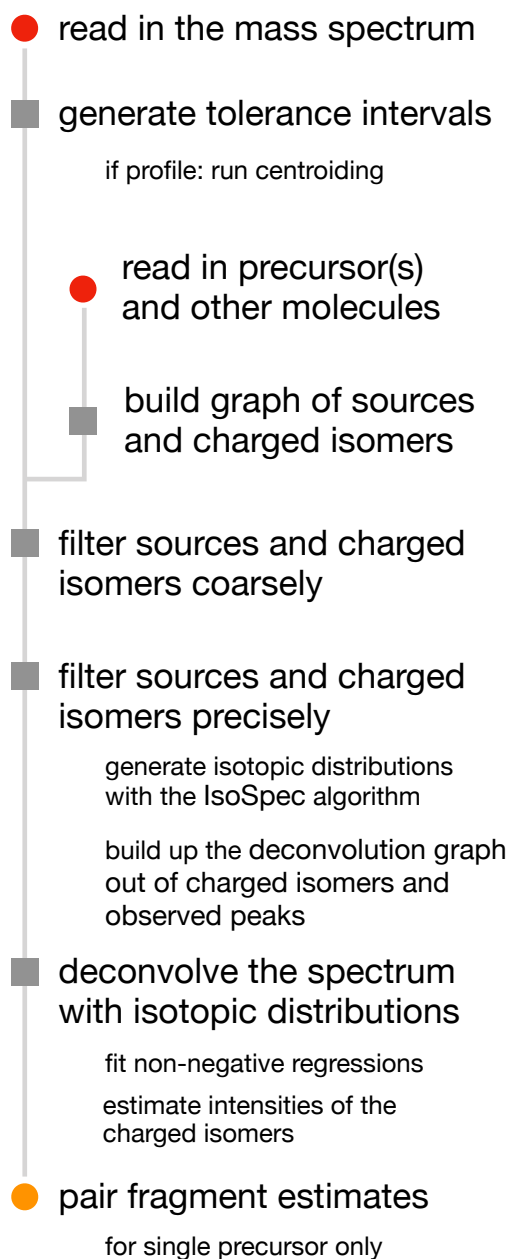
read in the mass spectrum

generate tolerance intervals

if profile: run centroiding

read in precursor(s) and other molecules

build graph of sources and charged isomers

filter sources and charged isomers coarsely

filter sources and charged isomers precisely

generate isotopic distributions with the IsoSpec algorithm

build up the deconvolution graph out of charged isomers and observed peaks

deconvolve the spectrum with isotopic distributions

fit non-negative regressions

estimate intensities of the charged isomers

pair fragment estimates

for single precursor only